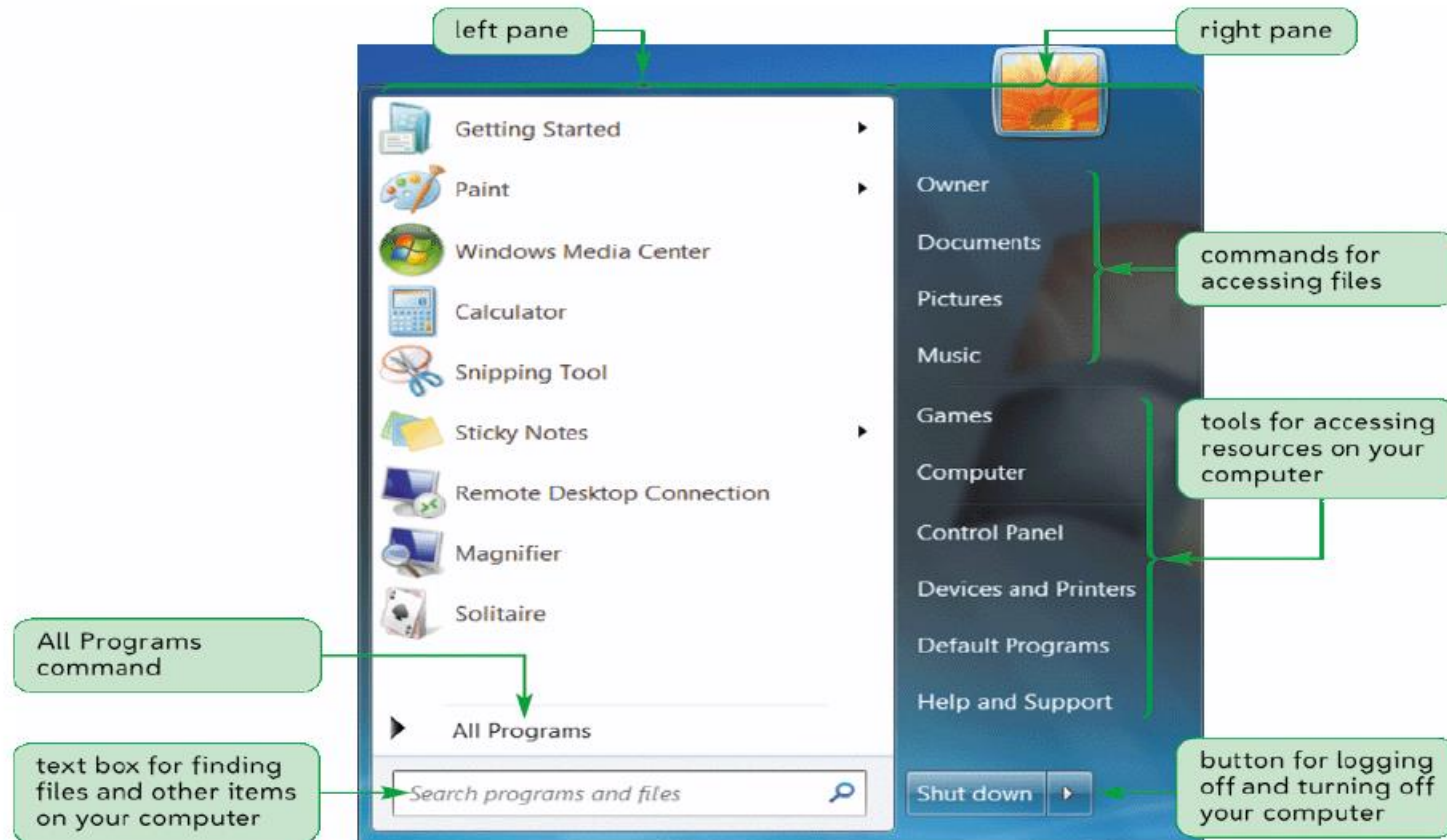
left pane

right pane

Getting Started

Paint

Windows Media Center

Calculator

Snipping Tool

Sticky Notes

Remote Desktop Connection

Magnifier

Solitaire

All Programs

Search programs and files

Owner

Documents

Pictures

Music

Games

Computer

Control Panel

Devices and Printers

Default Programs

Help and Support

Shut down

commands for accessing files

tools for accessing resources on your computer

All Programs command

text box for finding files and other items on your computer

button for logging off and turning off your computer